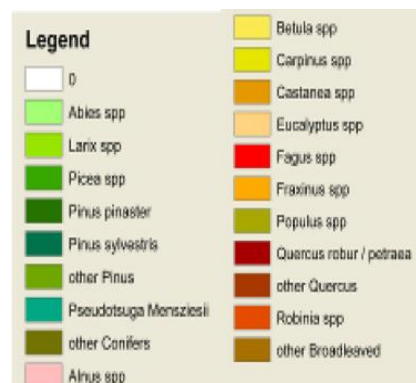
Legend

0
Abies spp
Larix spp
Picea spp
Pinus pinaster
Pinus sylvestris
other Pinus
Pseudotsuga Menziesii
other Conifers
Alnus spp

Betula spp
Carpinus spp
Castanea spp
Eucalyptus spp
Fagus spp
Fraxinus spp
Populus spp
Quercus robur / petraea
other Quercus
Robinia spp
other Broadleaved